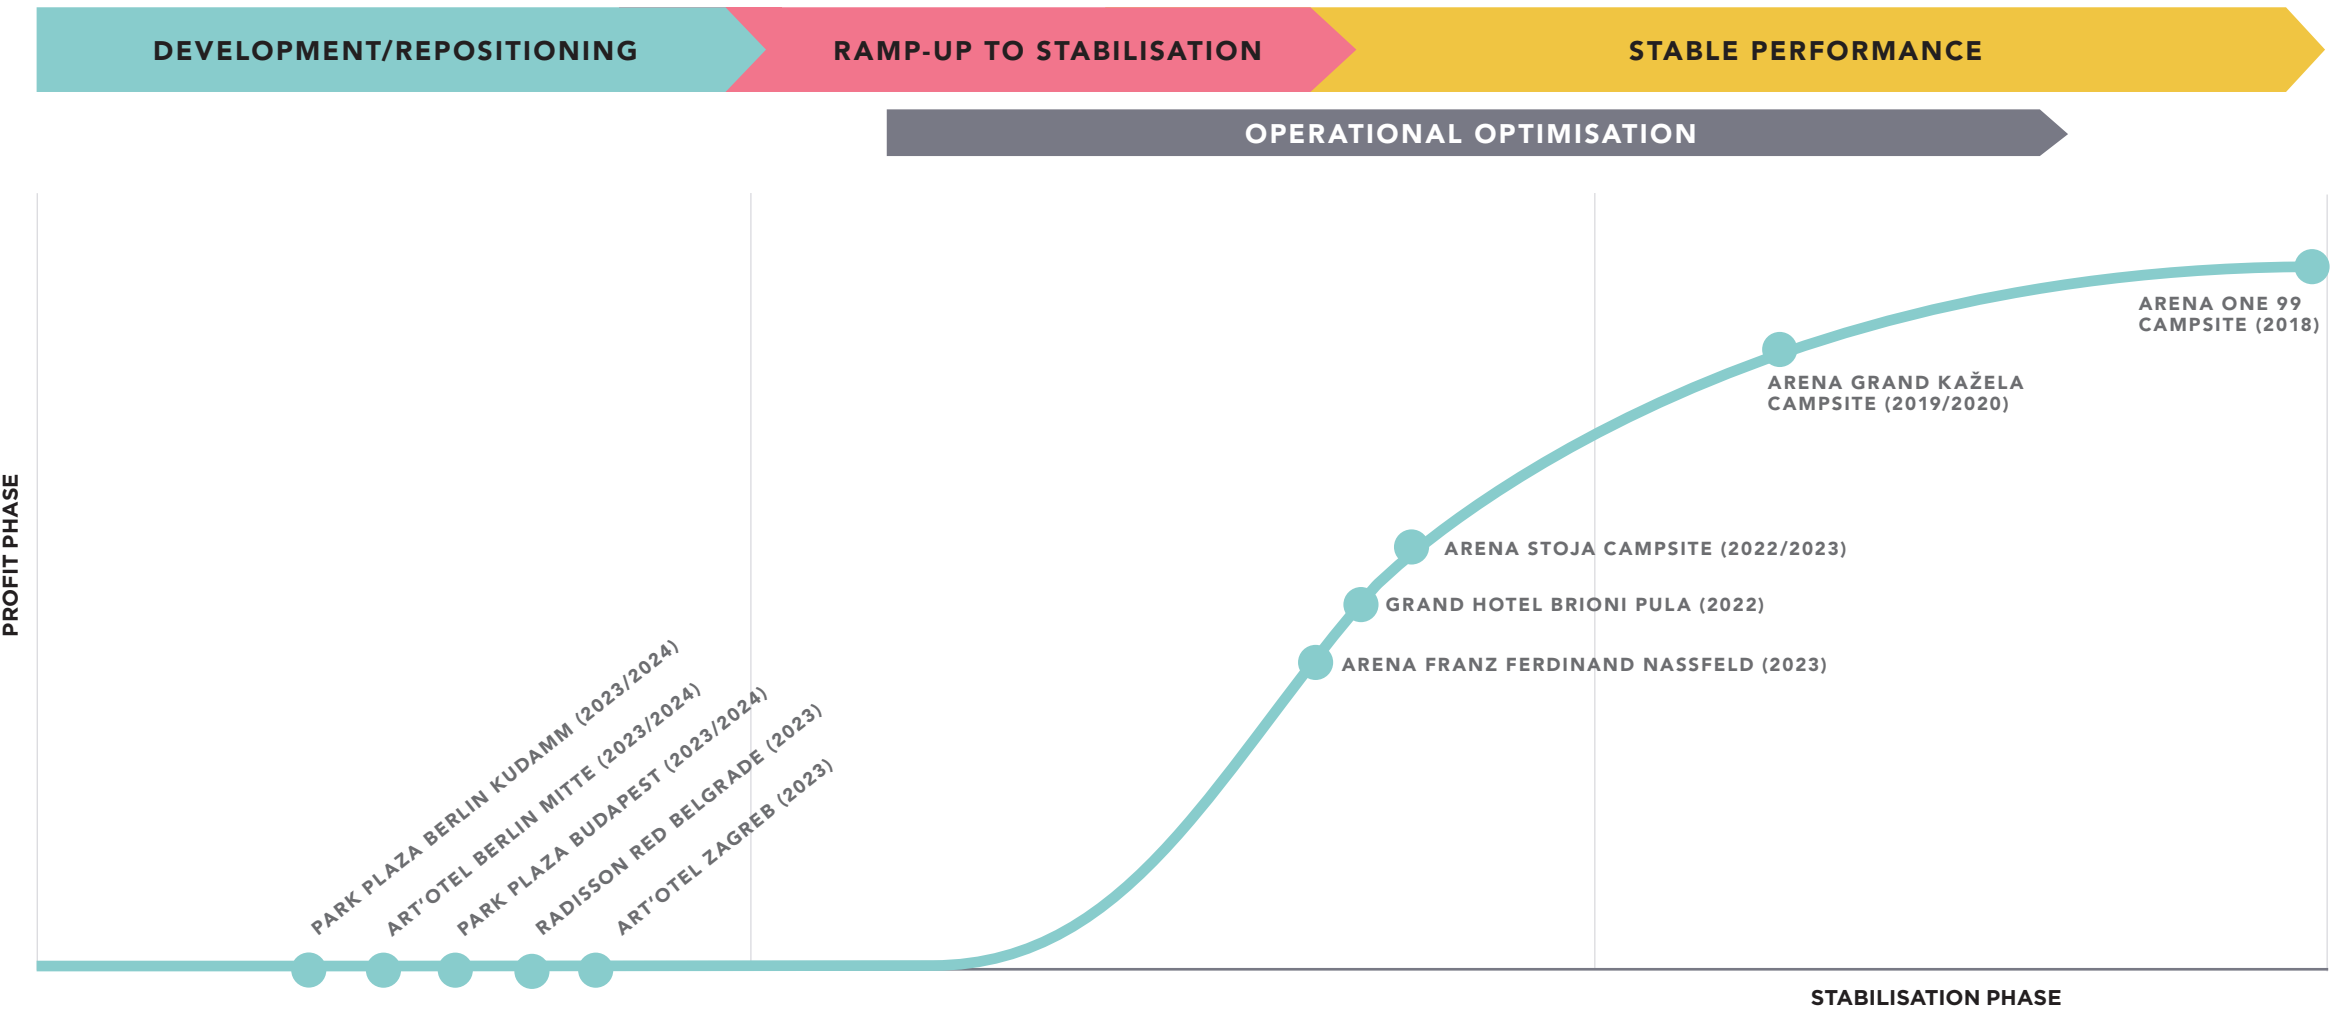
DEVELOPMENT/REPOSITIONING

RAMP-UP TO STABILISATION

STABLE PERFORMANCE

OPERATIONAL OPTIMISATION

PROFIT PHASE

ARENA ONE 99 CAMPSITE (2018)

ARENA GRAND KAŽELA CAMPSITE (2019/2020)

ARENA STOJA CAMPSITE (2022/2023)

GRAND HOTEL BRIONI PULA (2022)

ARENA FRANZ FERDINAND NASSFELD (2023)

PARK PLAZA BERLIN KUDAMM (2023/2024)

ART'OTEL BERLIN MITTE (2023/2024)

PARK PLAZA BUDAPEST (2023/2024)

RADISSON RED BELGRADE (2023)

ART'OTEL ZAGREB (2023)

STABILISATION PHASE